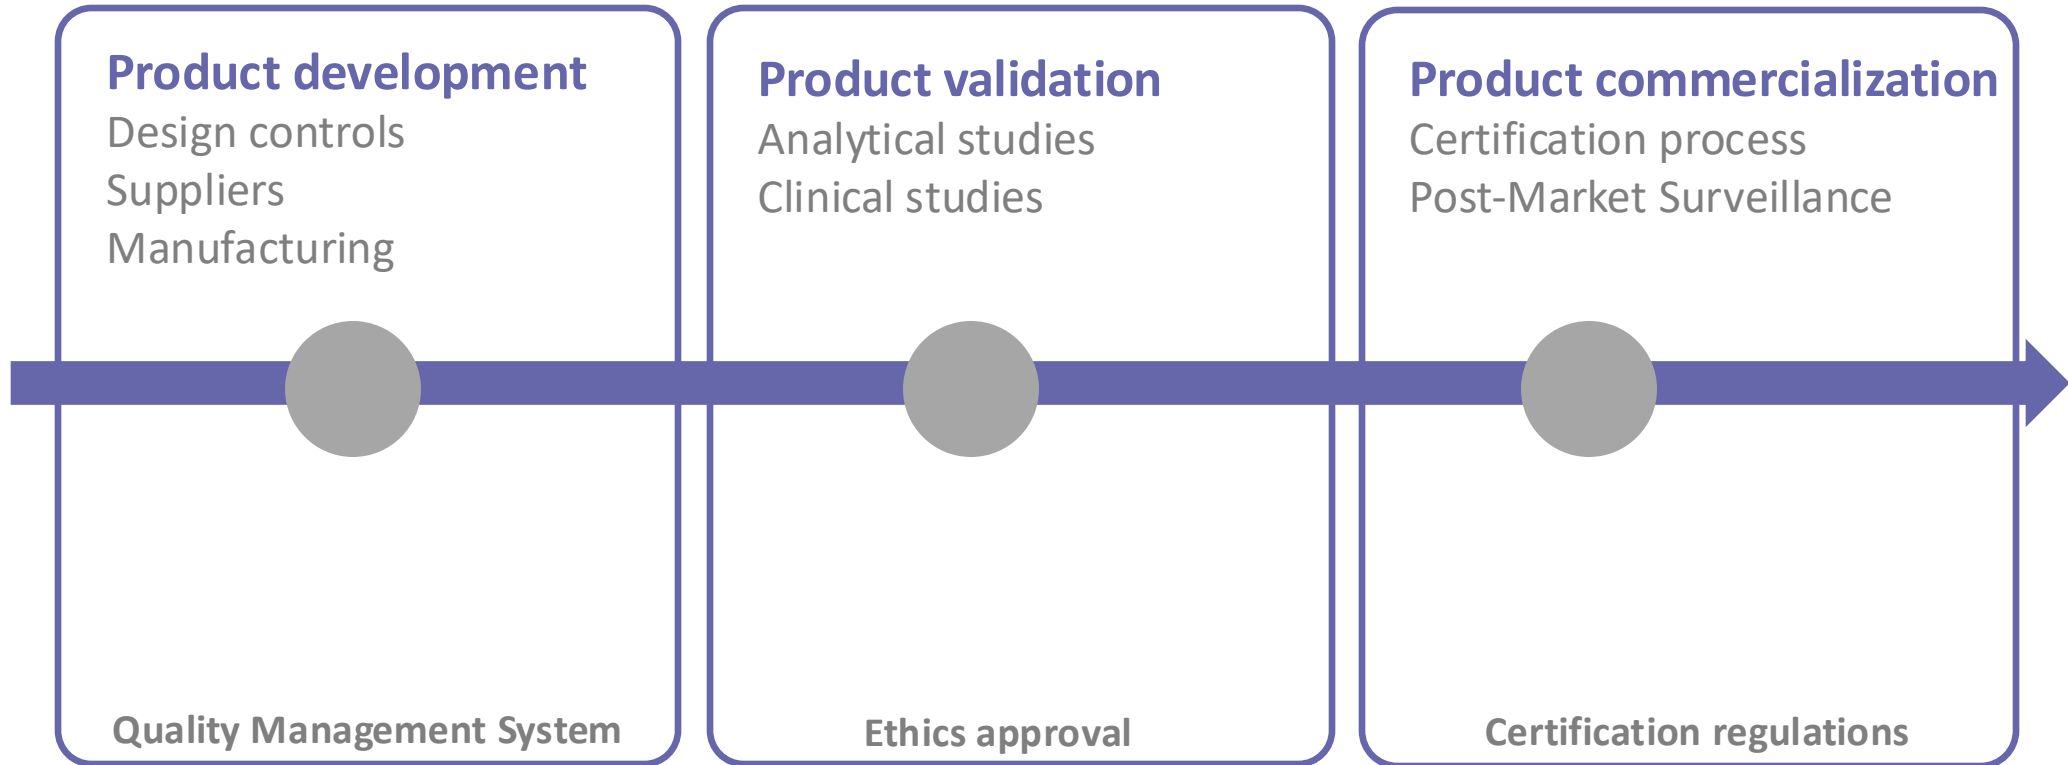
Product development
Design controls
Suppliers
Manufacturing

Quality Management System

Product validation
Analytical studies
Clinical studies

Ethics approval

Product commercialization
Certification process
Post-Market Surveillance

Certification regulations